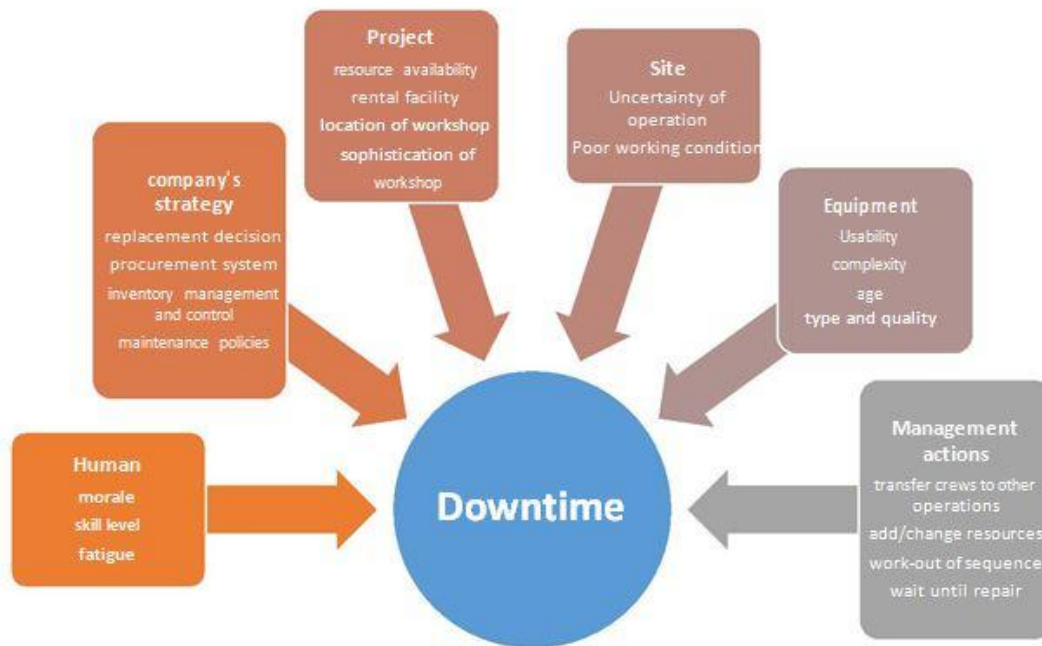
Project
resource availability
rental facility
location of workshop
sophistication of workshop

Site
Uncertainty of operation
Poor working condition

company's strategy
replacement decision
procurement system
inventory management and control
maintenance policies

Equipment
Usability
complexity
age
type and quality

Human
morale
skill level
fatigue

Downtime

Management actions
transfer crews to other operations
add/change resources
work-out of sequence
wait until repair